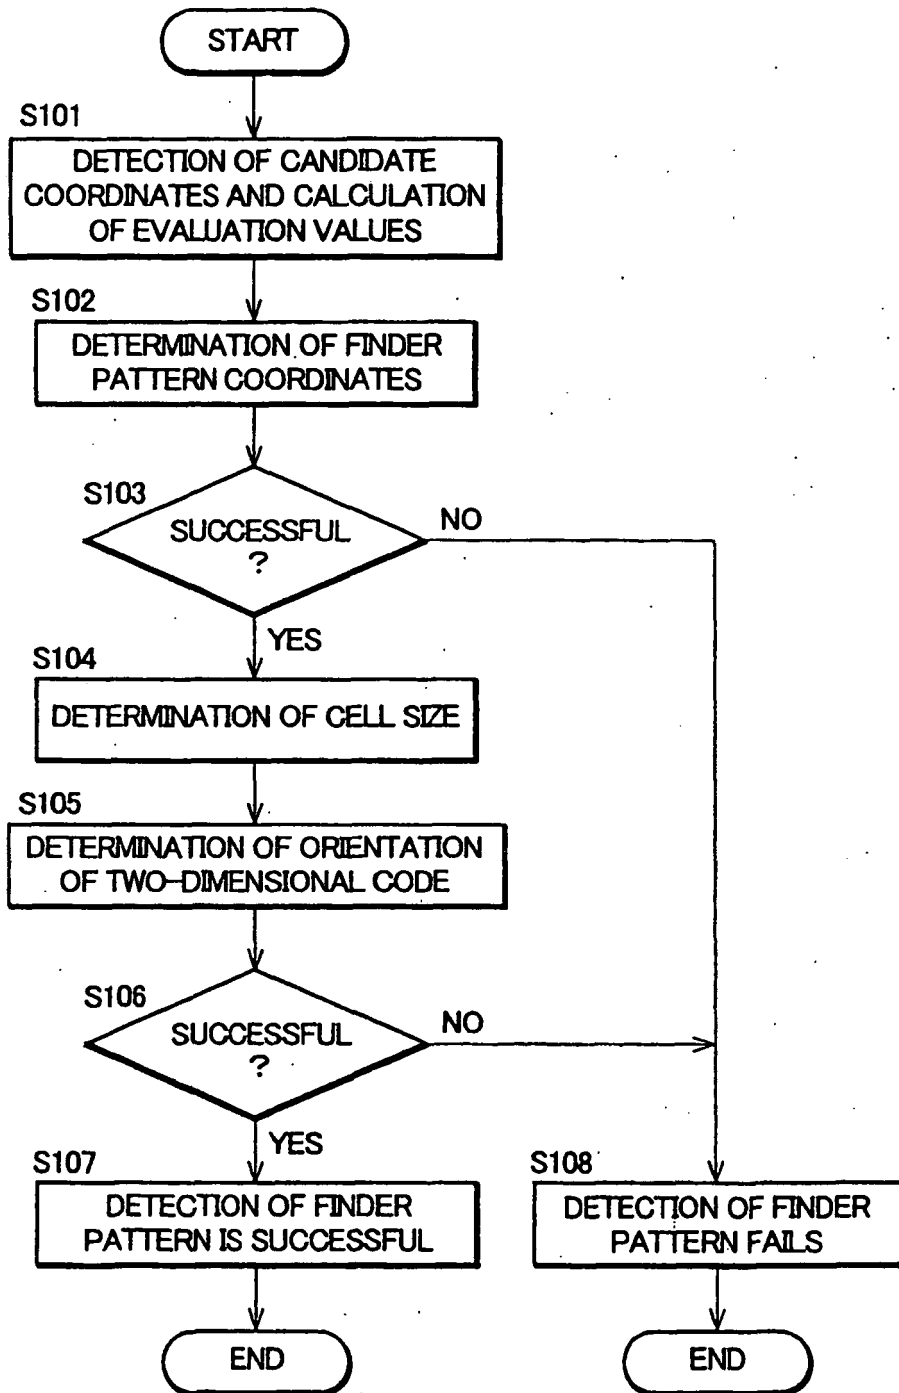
START

S101
DETECTION OF CANDIDATE COORDINATES AND CALCULATION OF EVALUATION VALUES

S102
DETERMINATION OF FINDER PATTERN COORDINATES

S103
SUCCESSFUL ?

NO

YES

S104
DETERMINATION OF CELL SIZE

S105
DETERMINATION OF ORIENTATION OF TWO-DIMENSIONAL CODE

S106
SUCCESSFUL ?

NO

YES

S107
DETECTION OF FINDER PATTERN IS SUCCESSFUL

END

S108
DETECTION OF FINDER PATTERN FAILS

END